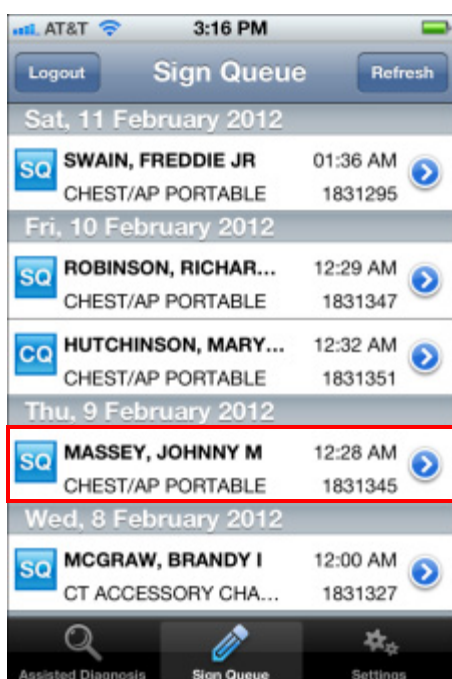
AT&T 3:16 PM

Logout Sign Queue Refresh

Sat, 11 February 2012

SQ SWAIN, FREDDIE JR 01:36 AM
CHEST/AP PORTABLE 1831295

Fri, 10 February 2012

SQ ROBINSON, RICHAR... 12:29 AM
CHEST/AP PORTABLE 1831347

CQ HUTCHINSON, MARY... 12:32 AM
CHEST/AP PORTABLE 1831351

Thu, 9 February 2012

SQ MASSEY, JOHNNY M 12:28 AM
CHEST/AP PORTABLE 1831345

Wed, 8 February 2012

SQ MCGRAW, BRANDY I 12:00 AM
CT ACCESSORY CHA... 1831327

Assisted Diagnosis Sign Queue Settings